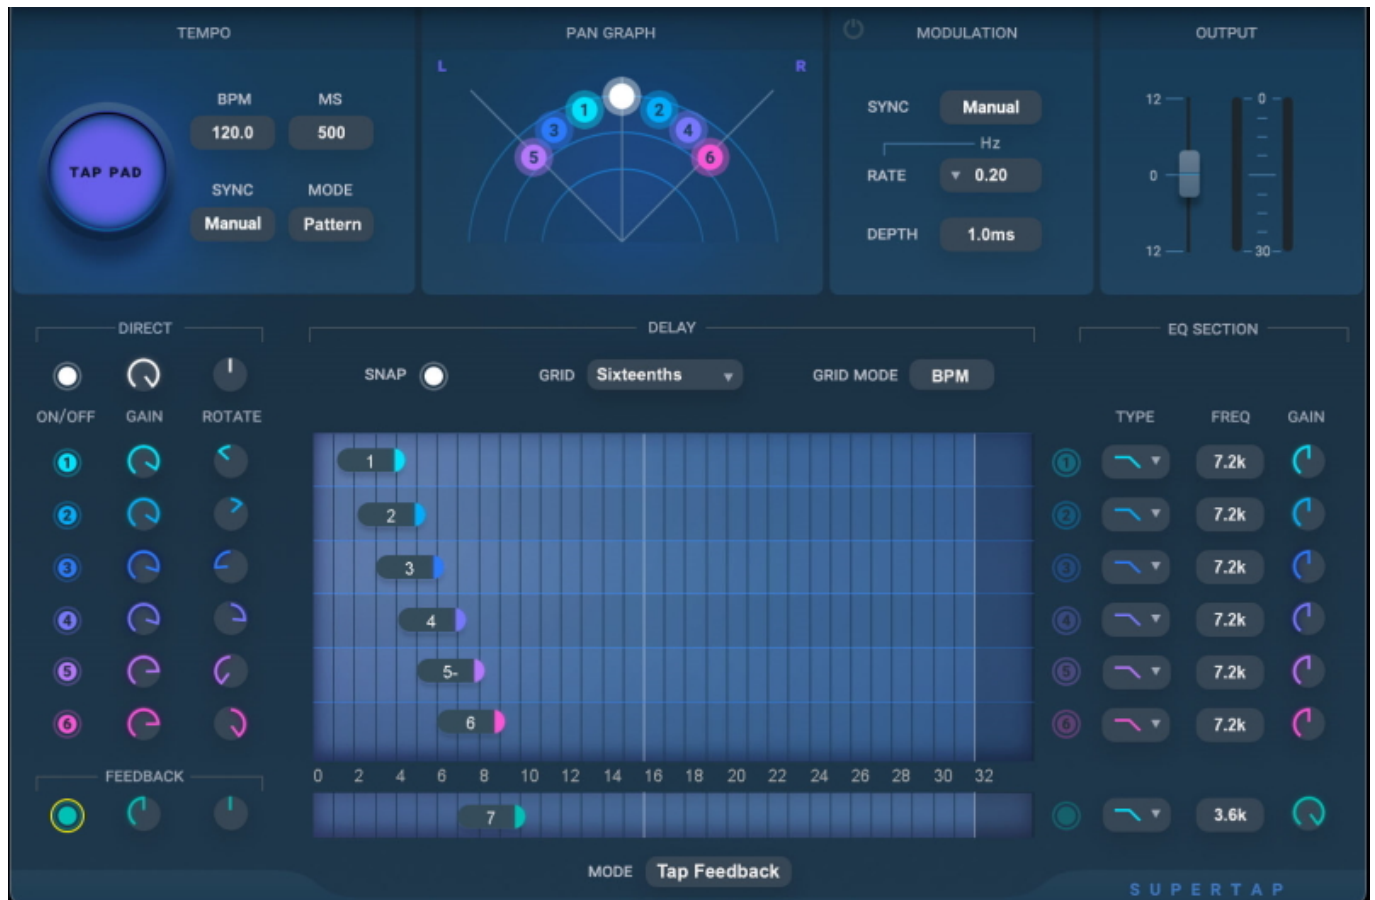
TEMPO

TAP PAD

BPM
120.0

MS
500

SYNC
Manual

MODE
Pattern

PAN GRAPH

L
R

1 2 3 4 5 6

MODULATION

SYNC
Manual

Hz

RATE
▾ 0.20

DEPTH
1.0ms

OUTPUT

12
0
12

0
30

DIRECT

ON/OFF
GAIN
ROTATE

1
2
3
4
5
6

FEEDBACK

DELAY

SNAP

GRID
Sixteenths

GRID MODE
BPM

1
2
3
4
5-
6

0 2 4 6 8 10 12 14 16 18 20 22 24 26 28 30 32

7

MODE
Tap Feedback

EQ SECTION

TYPE
FREQ
GAIN

1
7.2k
2
7.2k
3
7.2k
4
7.2k
5
7.2k
6
7.2k

3.6k

SUPERTAP